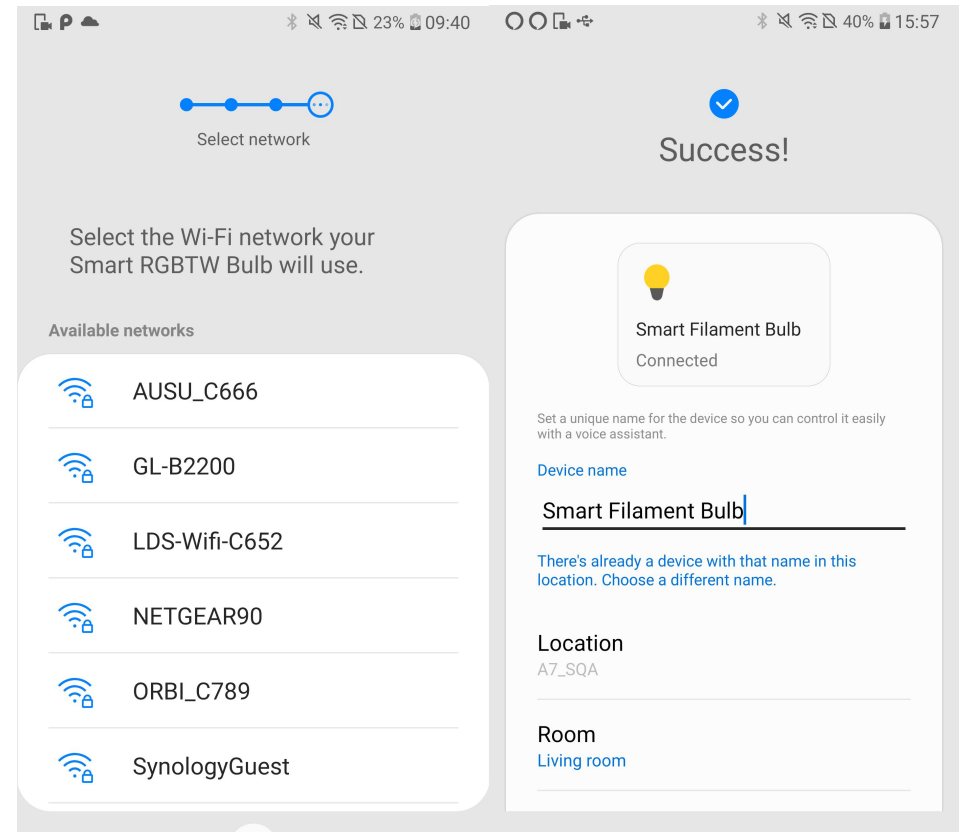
23% 09:40

Select network

Select the Wi-Fi network your Smart RGBTW Bulb will use.

Available networks

AUSU_C666

GL-B2200

LDS-Wifi-C652

NETGEAR90

ORBI_C789

SynologyGuest

40% 15:57

Success!

Smart Filament Bulb
Connected

Set a unique name for the device so you can control it easily with a voice assistant.

Device name

Smart Filament Bulb

There's already a device with that name in this location. Choose a different name.

Location
A7_SQA

Room
Living room